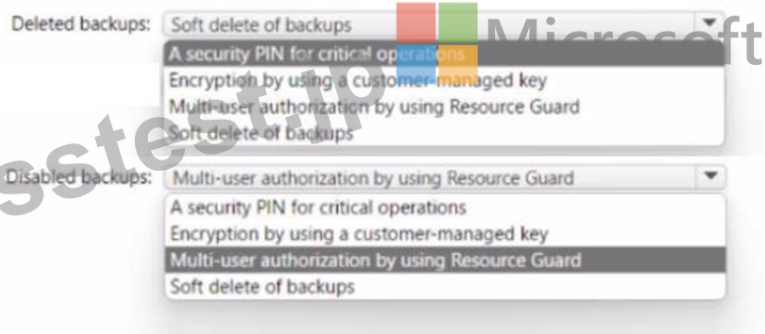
Deleted backups: Soft delete of backups
A security PIN for critical operations
Encryption by using a customer-managed key
Multi-user authorization by using Resource Guard
Soft delete of backups

Disabled backups: Multi-user authorization by using Resource Guard
A security PIN for critical operations
Encryption by using a customer-managed key
Multi-user authorization by using Resource Guard
Soft delete of backups

Microsoft
sstest.jp